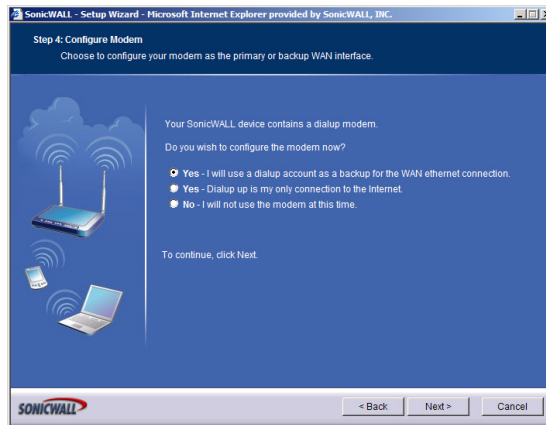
SonicWALL - Setup Wizard - Microsoft Internet Explorer provided by SonicWALL, INC.

Step 4: Configure Modem
Choose to configure your modem as the primary or backup WAN interface.

Your SonicWALL device contains a dialup modem.

Do you wish to configure the modem now?

Yes - I will use a dialup account as a backup for the WAN ethernet connection.
Yes - Dialup up is my only connection to the Internet.
No - I will not use the modem at this time.

To continue, click Next.

SONICWALL

< Back
Next >
Cancel